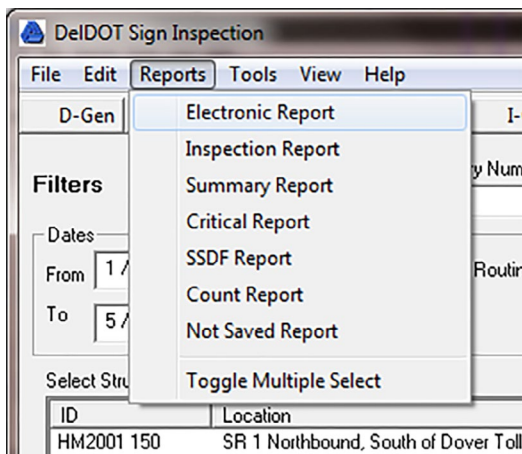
DelDOT Sign Inspection

File Edit Reports Tools View Help

D-Gen

I-

Electronic Report
Inspection Report
Summary Report
Critical Report
SSDF Report
Count Report
Not Saved Report
Toggle Multiple Select

Filters

y Num

Dates

From 1 /

To 5 /

Routi

Select Stru

| ID | Location |
|---|---|
| HM2001 150 | SR 1 Northbound, South of Dover Toll |